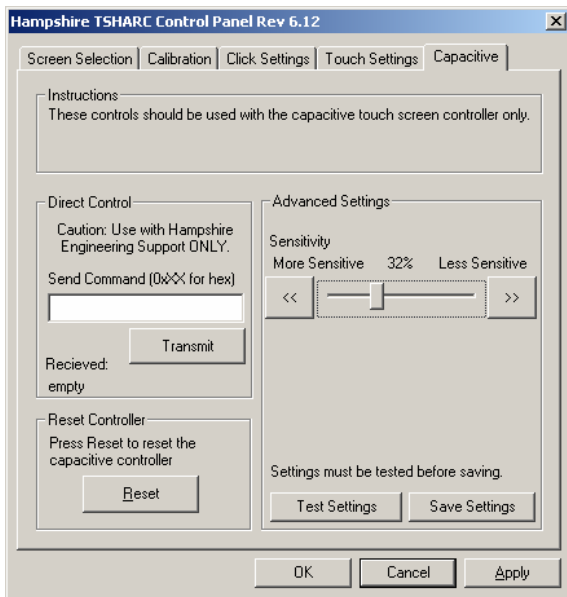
Hampshire TSHARC Control Panel Rev 6.12

Screen Selection | Calibration | Click Settings | Touch Settings | Capacitive

Instructions
These controls should be used with the capacitive touch screen controller only.

Direct Control
Caution: Use with Hampshire Engineering Support ONLY.
Send Command (0xXX for hex)

Transmit
Recieved:
empty

Reset Controller
Press Reset to reset the capacitive controller
Reset

Advanced Settings
Sensitivity
More Sensitive 32% Less Sensitive
<< >>

Settings must be tested before saving.
Test Settings Save Settings

OK Cancel Apply